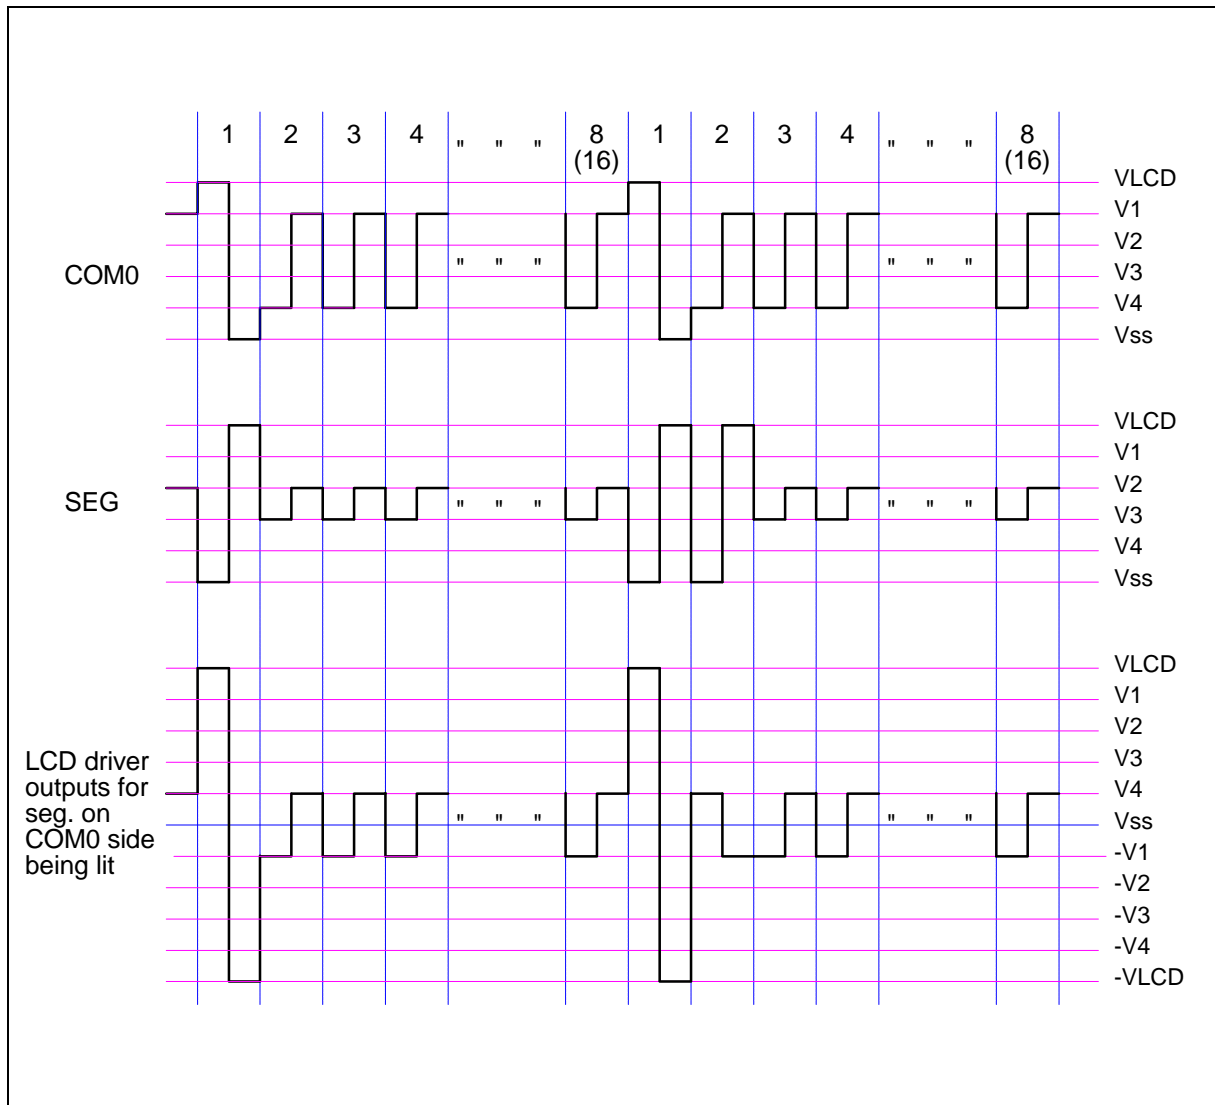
1 2 3 4 " " " 8 (16) 1 2 3 4 " " " 8 (16)

COM0

" " "

" " "

VLCD
V1
V2
V3
V4
Vss

SEG

" " "

" " "

VLCD
V1
V2
V3
V4
Vss

LCD driver outputs for seg. on COM0 side being lit

" " "

" " "

VLCD
V1
V2
V3
V4
Vss
-V1
-V2
-V3
-V4
-VLCD